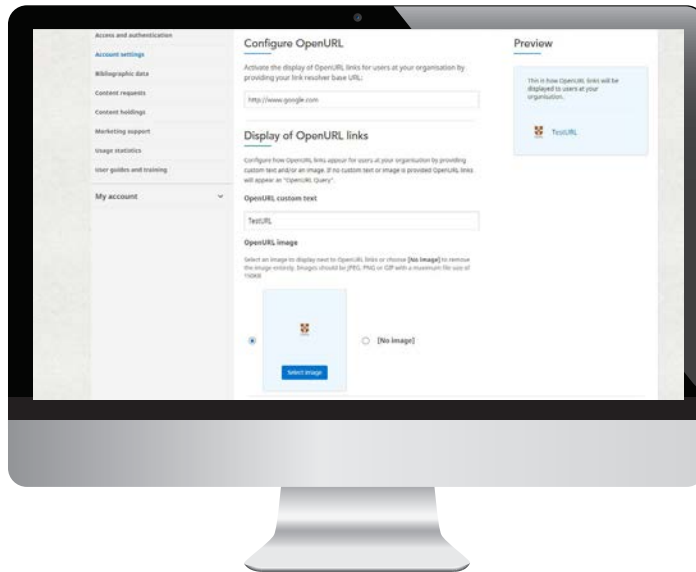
Access and authentication
Account settings
Bibliographic data
Content requests
Content holdings
Marketing support
Usage statistics
User guides and training

My account

Configure OpenURL

Activate the display of OpenURL links for users at your organisation by providing your link resolver base URL:

http://www.google.com

Display of OpenURL links

Configure how OpenURL links appear for users at your organisation by providing custom text and/or an image. If no custom text or image is provided OpenURL links will appear as "OpenURL Query".

OpenURL custom text

TestURL

OpenURL image

Select an image to display next to OpenURL links or choose [No image] to remove the image entirely. Images should be JPEG, PNG or GIF with a maximum file size of 150KB

Select image

[No image]

Preview

This is how OpenURL links will be displayed to users at your organisation.

TestURL